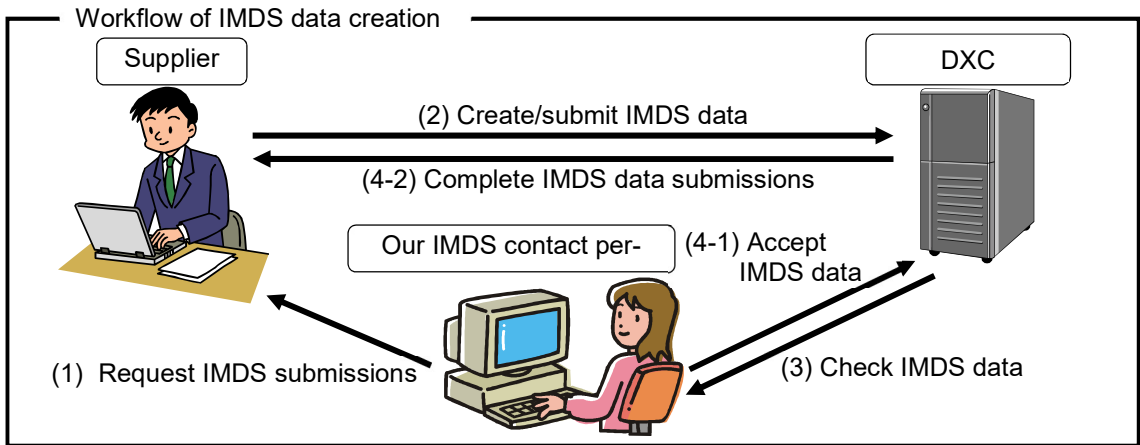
Workflow of IMDS data creation

Supplier

DXC

(2) Create/submit IMDS data

(4-2) Complete IMDS data submissions

Our IMDS contact per-

(4-1) Accept IMDS data

(1) Request IMDS submissions

(3) Check IMDS data